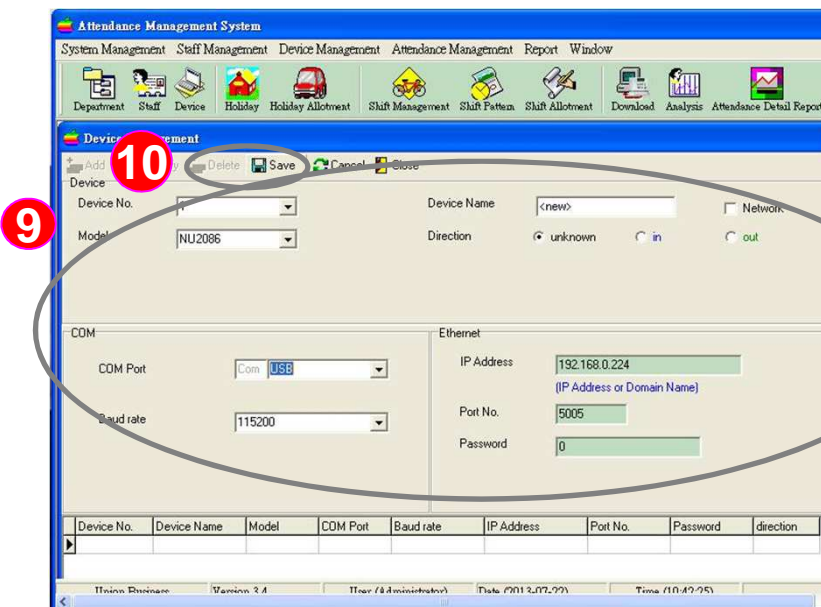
Attendance Management System

System Management Staff Management Device Management Attendance Management Report Window

Department Staff Device Holiday Holiday Allotment Shift Management Shift Pattern Shift Allotment Download Analysis Attendance Detail Report

Device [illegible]ement

Add 10 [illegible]y Delete Save Cancel Close

9

Device

Device No. 1

Model NU2086

Device Name <new>

Network

Direction unknown in out

COM

COM Port Com USB

Baud rate 115200

Ethernet

IP Address 192.168.0.224

(IP Address or Domain Name)

Port No. 5005

Password 0

| Device No. | Device Name | Model | COM Port | Baud rate | IP Address | Port No. | Password | direction |
|---|---|---|---|---|---|---|---|---|
| | | | | | | | | |

Union Business Version 3.4 User (Administrator) Date (2013-07-22) Time (10:42:25)